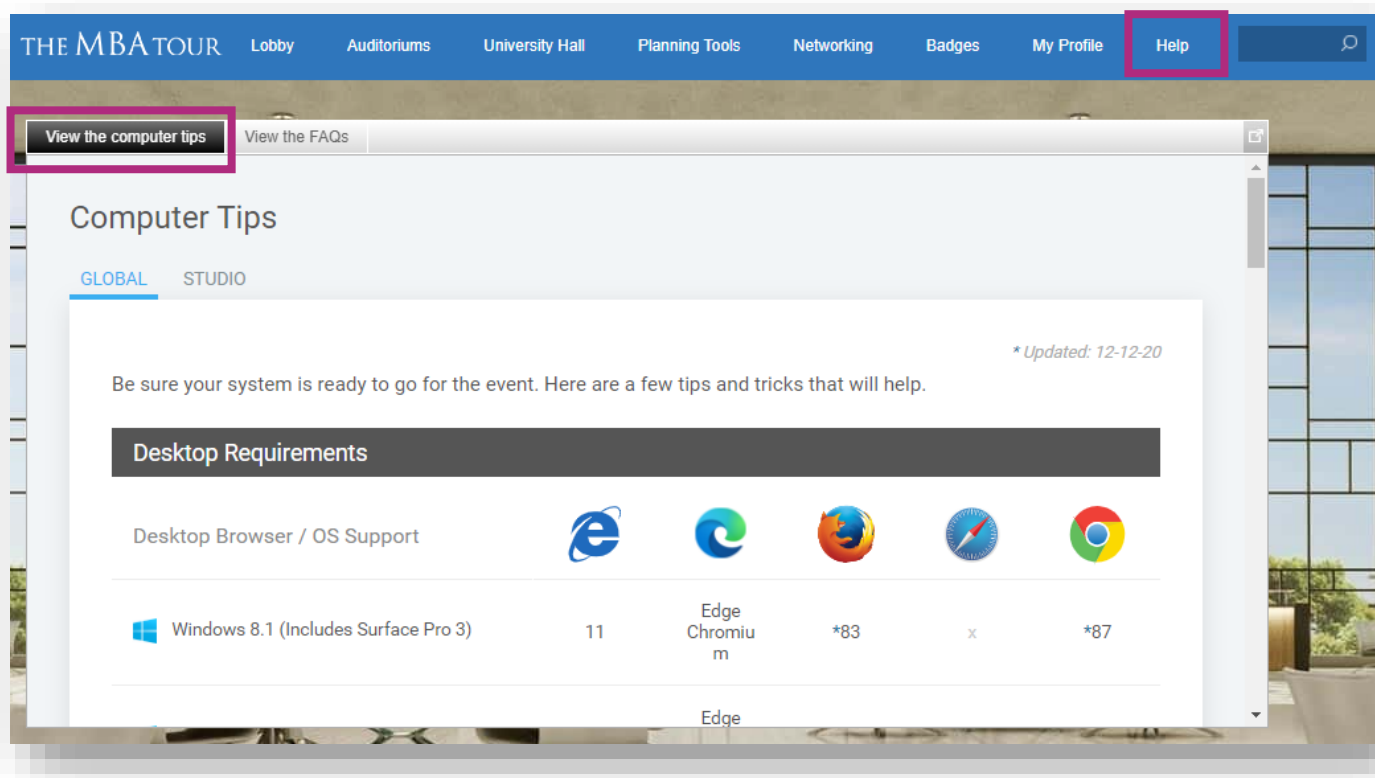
THE MBA TOUR Lobby Auditoriums University Hall Planning Tools Networking Badges My Profile Help

View the computer tips View the FAQs

Computer Tips

GLOBAL STUDIO

* Updated: 12-12-20

Be sure your system is ready to go for the event. Here are a few tips and tricks that will help.

Desktop Requirements

| Desktop Browser / OS Support | | | | | |
|---|---|---|---|---|---|
| Windows 8.1 (Includes Surface Pro 3) | 11 | Edge Chromium | *83 | x | *87 |
| | | Edge | | | |